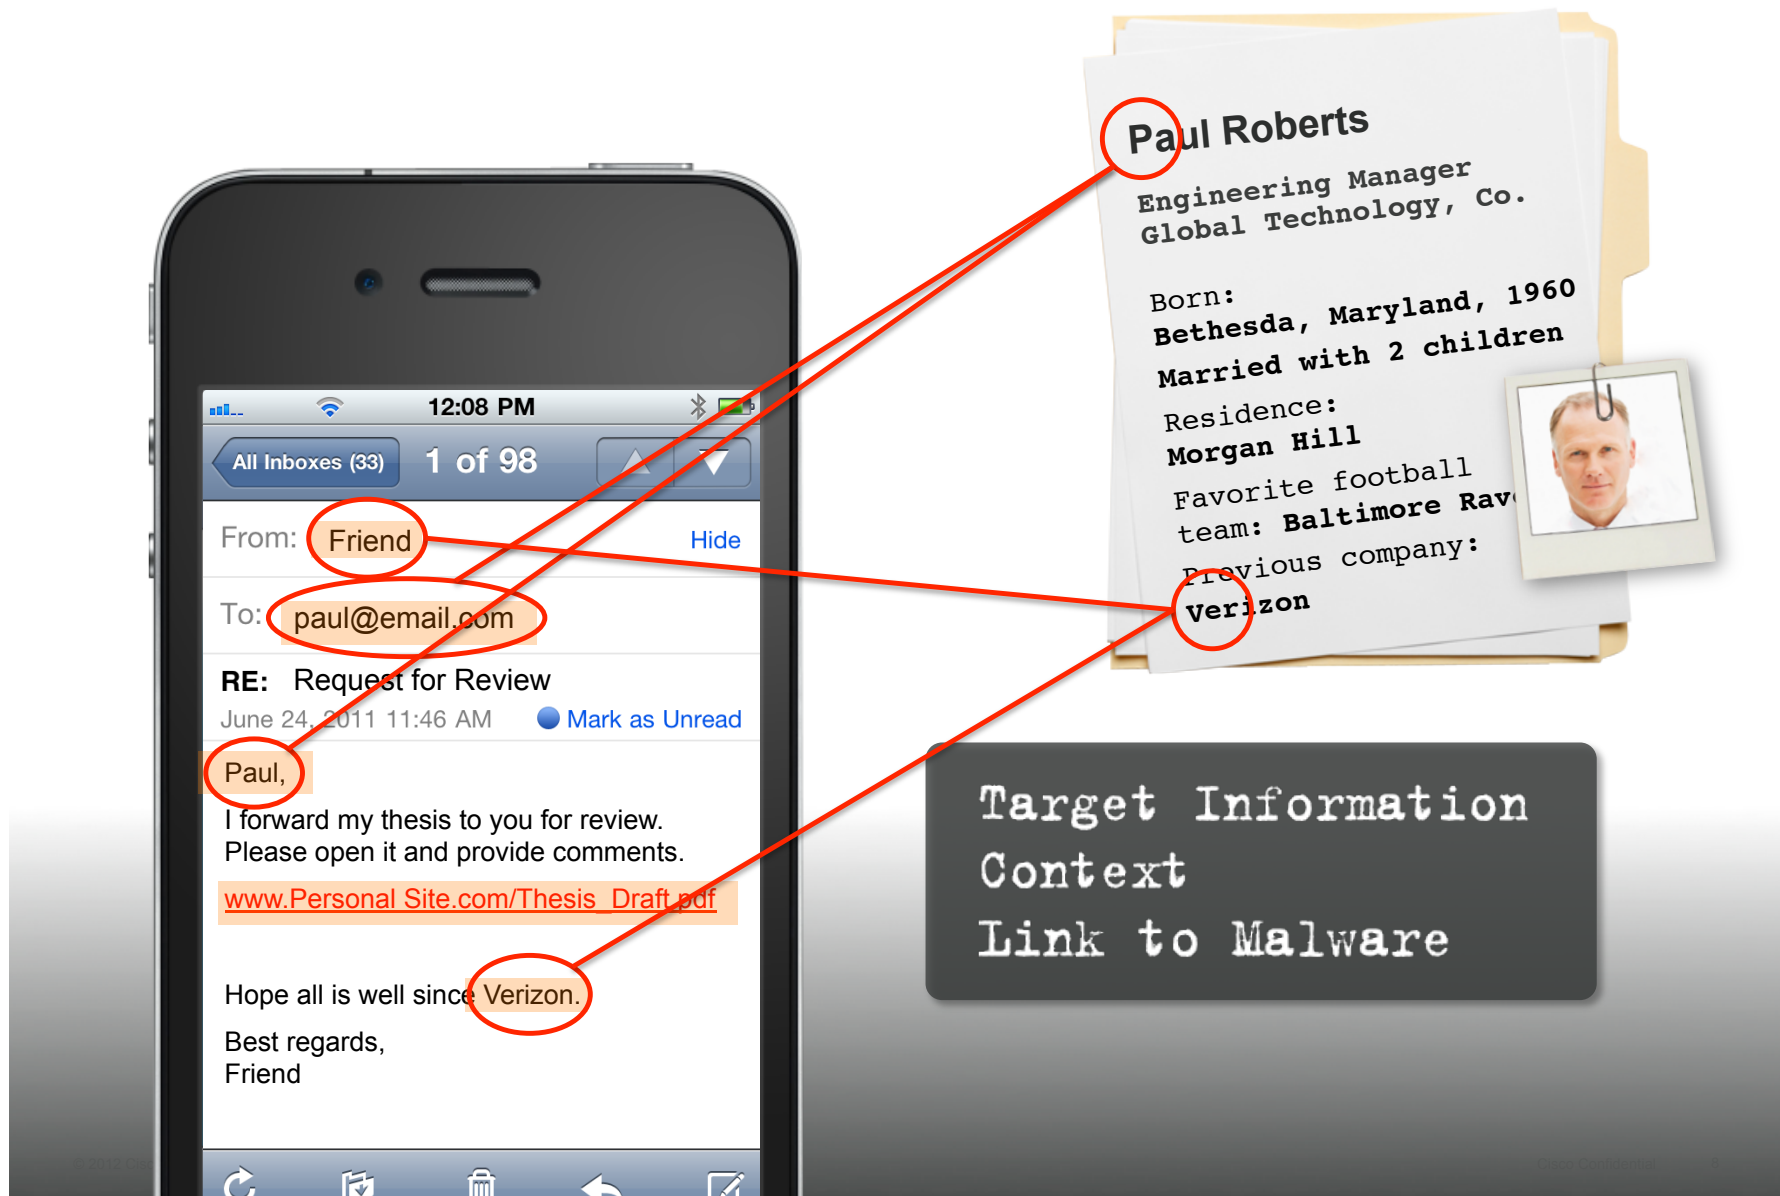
12:08 PM

All Inboxes (33)

1 of 98

From: Friend

Hide

To: paul@email.com

RE: Request for Review

June 24, 2011 11:46 AM

Mark as Unread

Paul,

I forward my thesis to you for review. Please open it and provide comments.

www.Personal Site.com/Thesis_Draft.pdf

Hope all is well since Verizon.

Best regards,
Friend

Paul Roberts

Engineering Manager
Global Technology, Co.

Born:
Bethesda, Maryland, 1960
Married with 2 children

Residence:
Morgan Hill

Favorite football team: Baltimore Rav

Previous company:
Verizon

Target Information
Context
Link to Malware